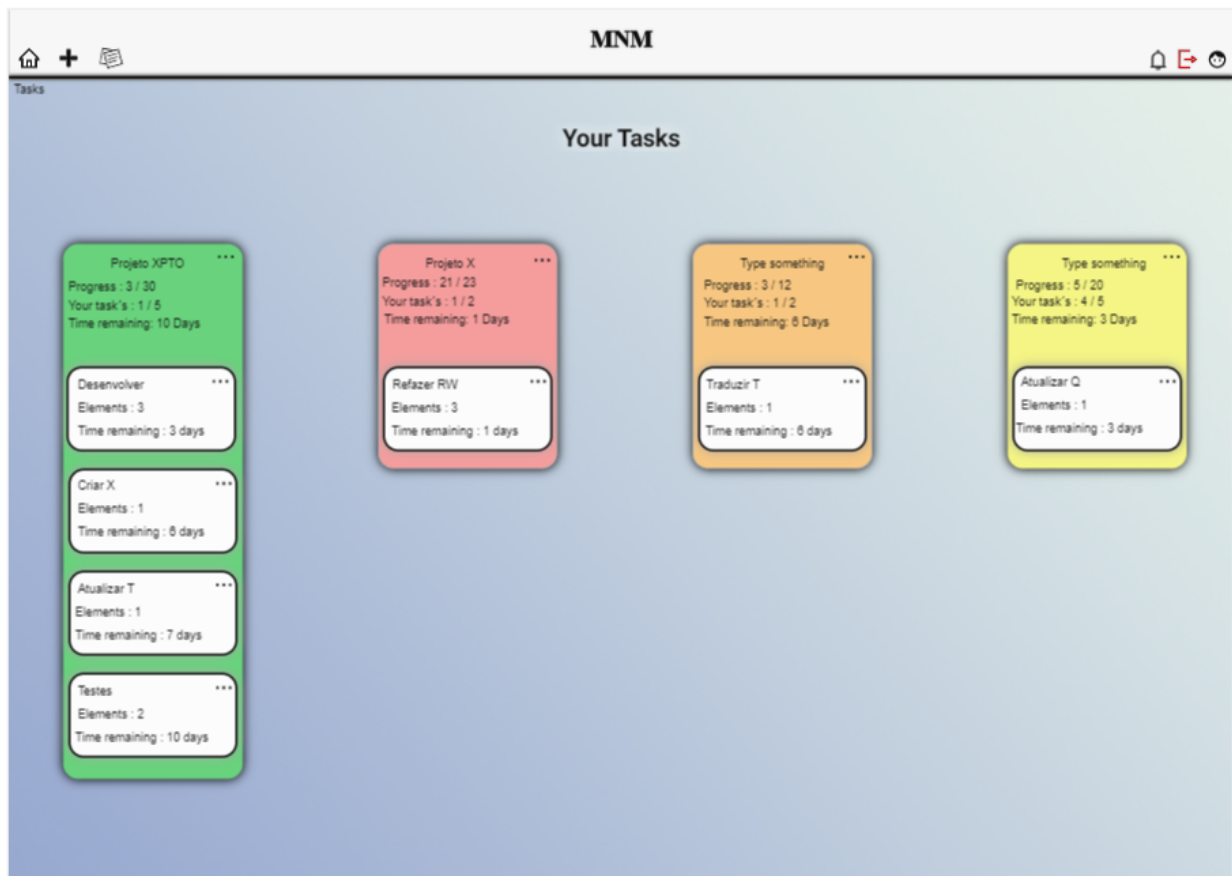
MNM

Tasks

Your Tasks

Projeto XPTO
Progress : 3 / 30
Your task's : 1 / 5
Time remaining: 10 Days

Desenvolver
Elements : 3
Time remaining : 3 days

Criar X
Elements : 1
Time remaining : 6 days

Atualizar T
Elements : 1
Time remaining : 7 days

Testes
Elements : 2
Time remaining : 10 days

Projeto X
Progress : 21 / 23
Your task's : 1 / 2
Time remaining: 1 Days

Refazer RW
Elements : 3
Time remaining : 1 days

Type something
Progress : 3 / 12
Your task's : 1 / 2
Time remaining: 6 Days

Traduzir T
Elements : 1
Time remaining : 6 days

Type something
Progress : 5 / 20
Your task's : 4 / 5
Time remaining: 3 Days

Atualizar Q
Elements : 1
Time remaining : 3 days